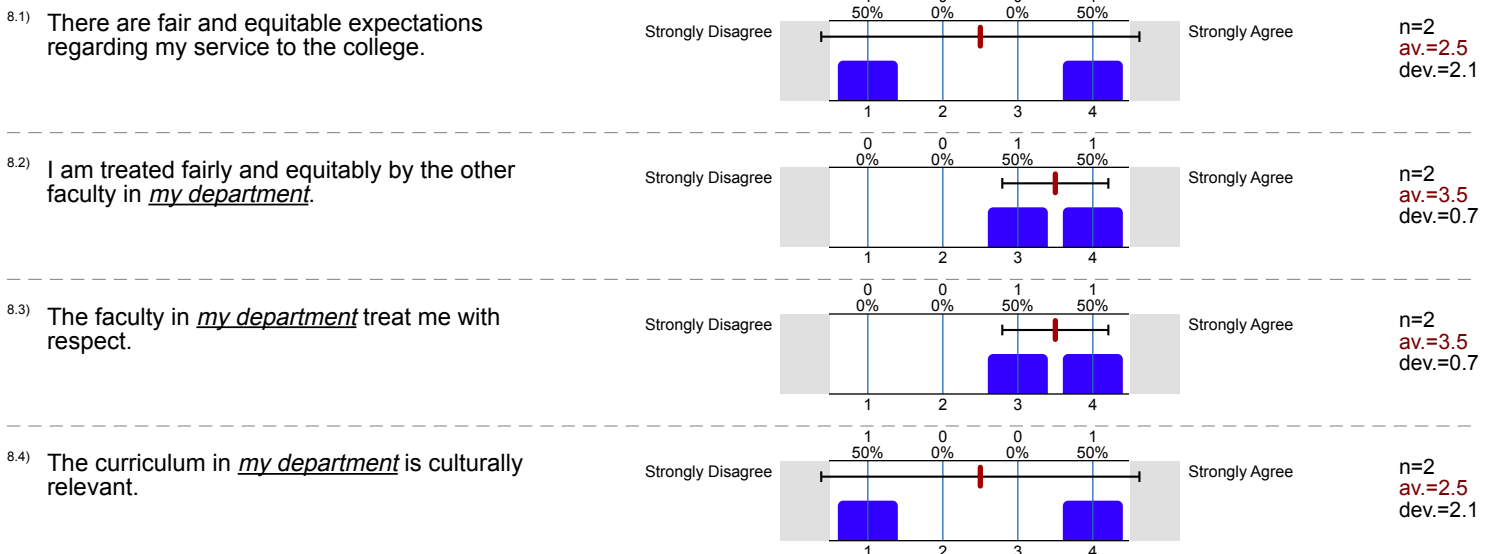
8.1) There are fair and equitable expectations regarding my service to the college.

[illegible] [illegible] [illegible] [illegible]
50% 0% 0% 50%

Strongly Disagree

1 2 3 4

Strongly Agree

n=2
av.=2.5
dev.=2.1

8.2) I am treated fairly and equitably by the other faculty in *my department*.

0 0 1 1
0% 0% 50% 50%

Strongly Disagree

1 2 3 4

Strongly Agree

n=2
av.=3.5
dev.=0.7

8.3) The faculty in *my department* treat me with respect.

0 0 1 1
0% 0% 50% 50%

Strongly Disagree

1 2 3 4

Strongly Agree

n=2
av.=3.5
dev.=0.7

8.4) The curriculum in *my department* is culturally relevant.

1 0 0 1
50% 0% 0% 50%

Strongly Disagree

1 2 3 4

Strongly Agree

n=2
av.=2.5
dev.=2.1